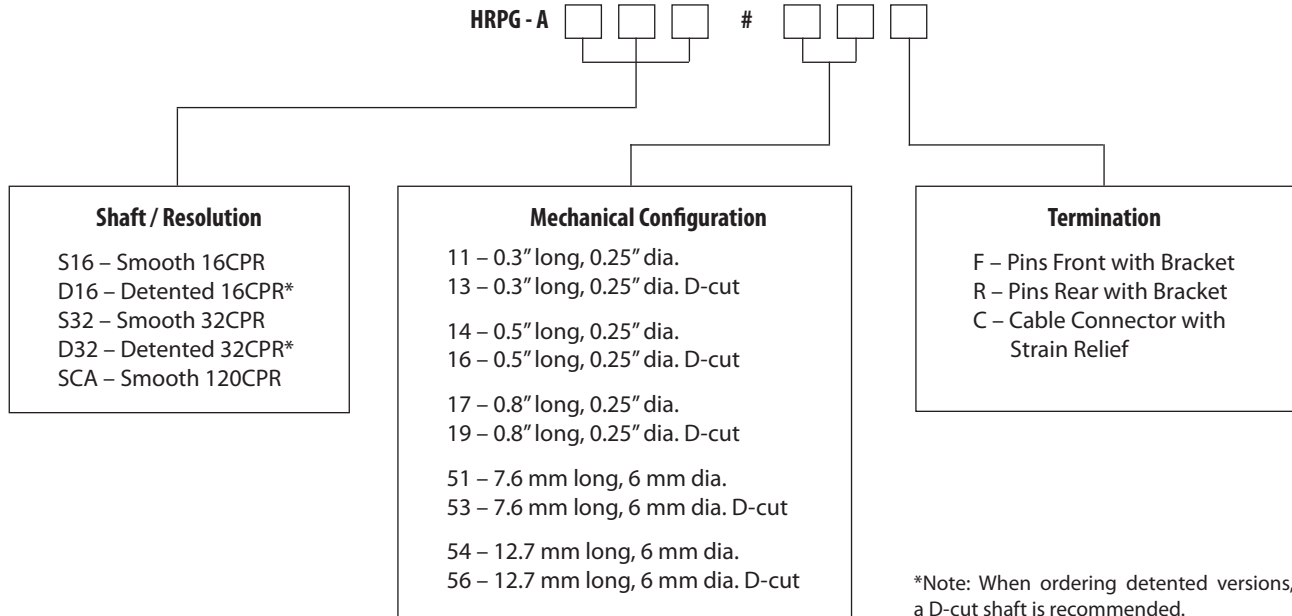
HRPG - A #

Shaft / Resolution

S16 – Smooth 16CPR
D16 – Detented 16CPR*
S32 – Smooth 32CPR
D32 – Detented 32CPR*
SCA – Smooth 120CPR

Mechanical Configuration

11 – 0.3" long, 0.25" dia.
13 – 0.3" long, 0.25" dia. D-cut

14 – 0.5" long, 0.25" dia.
16 – 0.5" long, 0.25" dia. D-cut

17 – 0.8" long, 0.25" dia.
19 – 0.8" long, 0.25" dia. D-cut

51 – 7.6 mm long, 6 mm dia.
53 – 7.6 mm long, 6 mm dia. D-cut

54 – 12.7 mm long, 6 mm dia.
56 – 12.7 mm long, 6 mm dia. D-cut

Termination

F – Pins Front with Bracket
R – Pins Rear with Bracket
C – Cable Connector with Strain Relief

*Note: When ordering detented versions, a D-cut shaft is recommended.